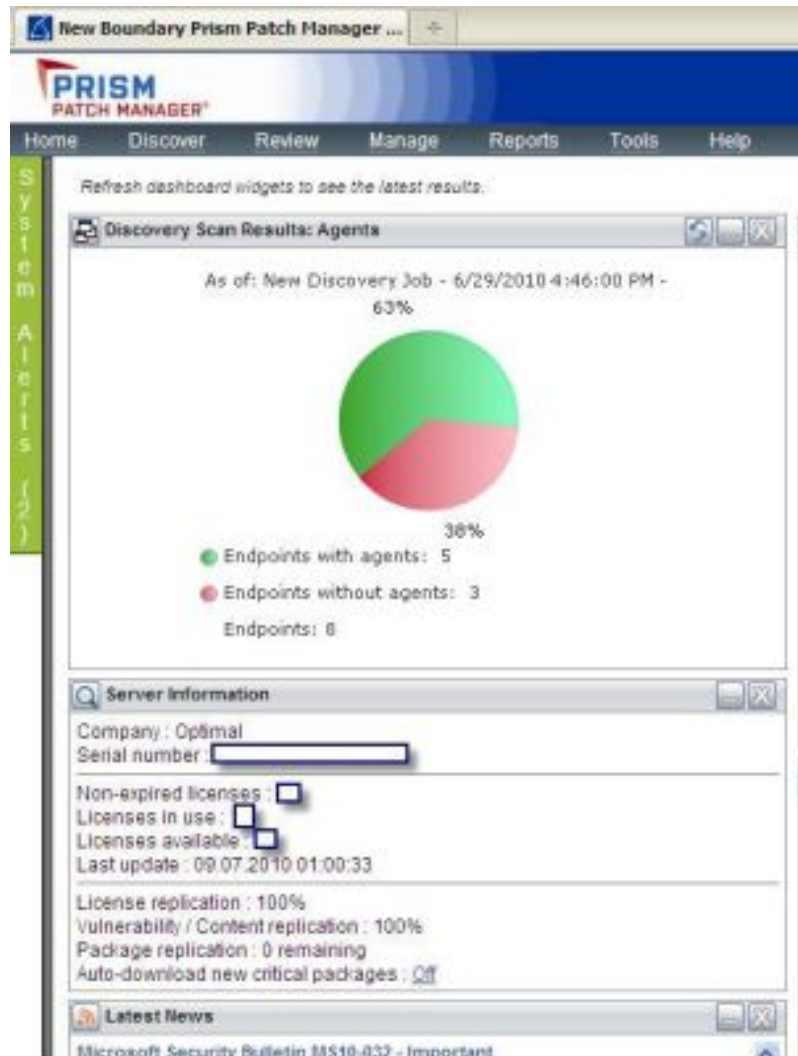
New Boundary Prism Patch Manager ...

PRISM
PATCH MANAGER®

Home Discover Review Manage Reports Tools Help

System Alerts (2)

Refresh dashboard widgets to see the latest results.

Discovery Scan Results: Agents

As of: New Discovery Job - 6/29/2010 4:46:00 PM -

63%

38%

Endpoints with agents: 5

Endpoints without agents: 3

Endpoints: 8

Server Information

Company : Optimal
Serial number :

Non-expired licenses :
Licenses in use :
Licenses available :
Last update : 09.07.2010 01:00:33

License replication : 100%
Vulnerability / Content replication : 100%
Package replication : 0 remaining
Auto-download new critical packages : Off

Latest News

Microsoft Security Bulletin MS10-032 - Important